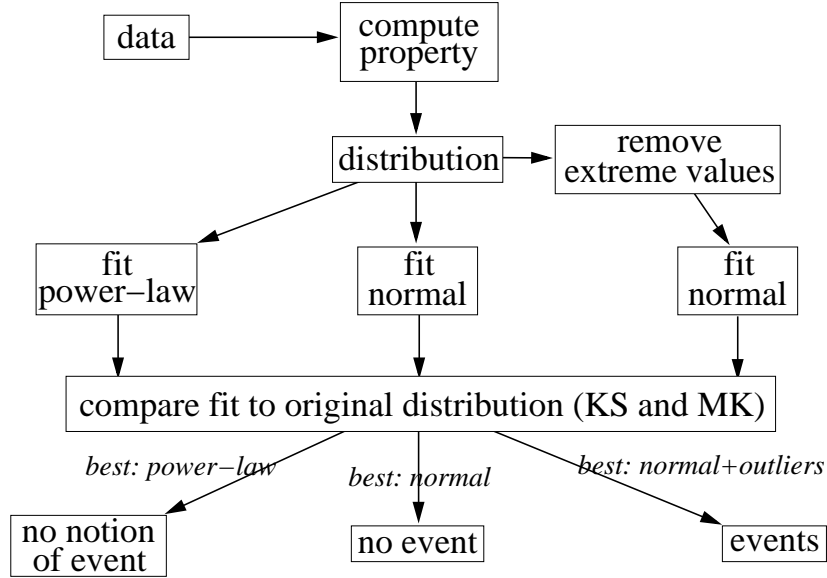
data

compute property

distribution

remove extreme values

fit power−law

fit normal

fit normal

compare fit to original distribution (KS and MK)

best: power−law

best: normal

best: normal+outliers

no notion of event

no event

events